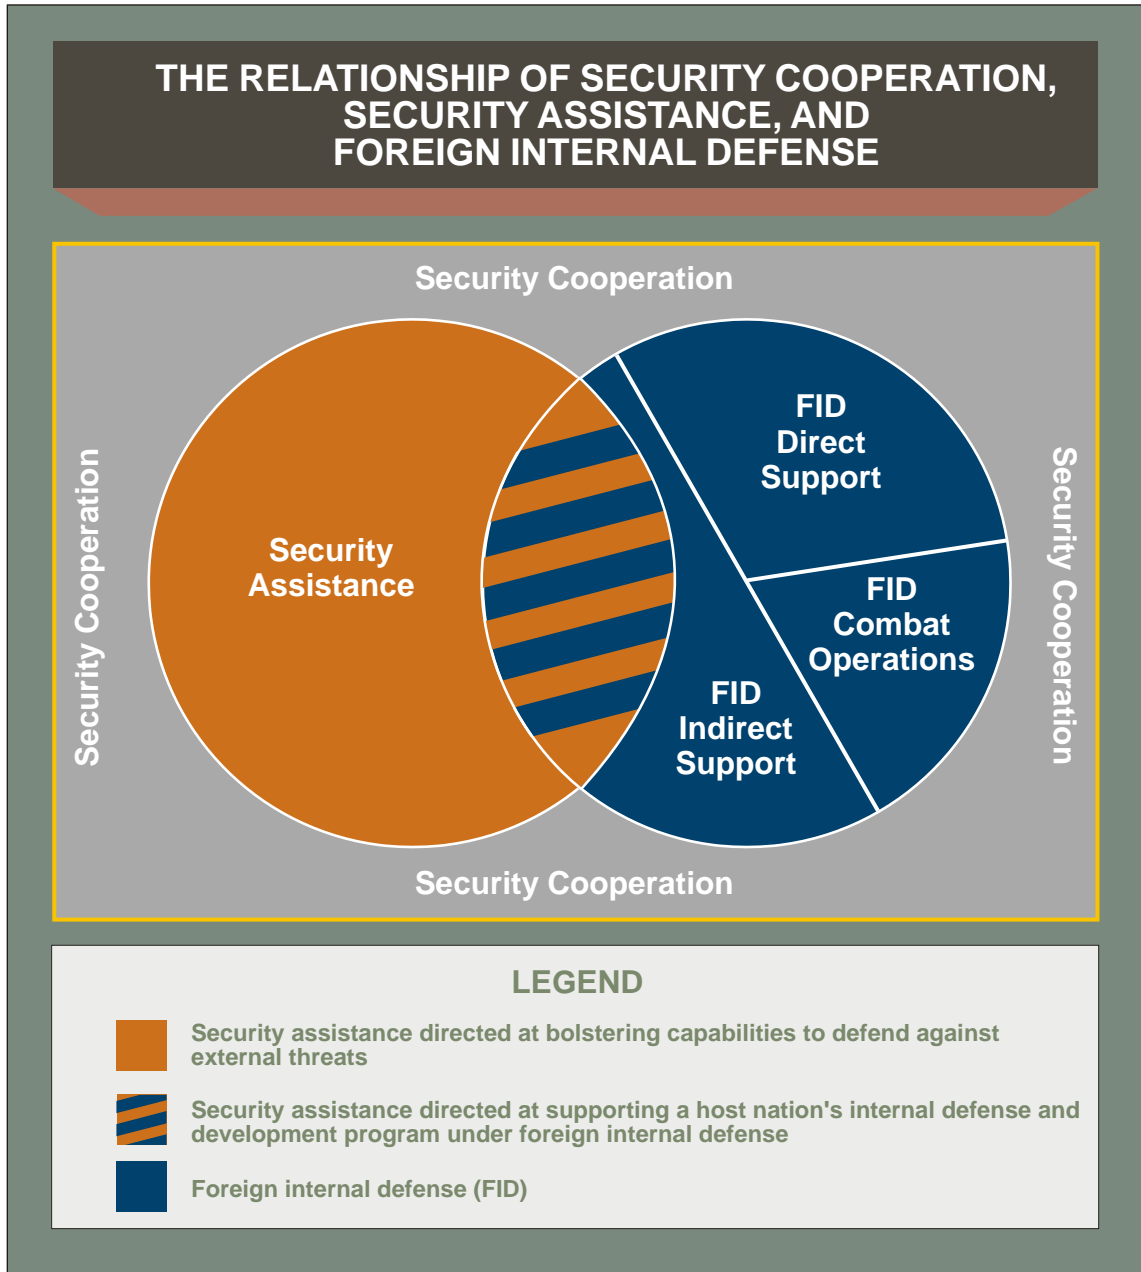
THE RELATIONSHIP OF SECURITY COOPERATION, SECURITY ASSISTANCE, AND FOREIGN INTERNAL DEFENSE

Security Cooperation

Security Cooperation

Security Cooperation

Security Assistance

FID Direct Support

FID Combat Operations

FID Indirect Support

Security Cooperation

LEGEND

Security assistance directed at bolstering capabilities to defend against external threats

Security assistance directed at supporting a host nation's internal defense and development program under foreign internal defense

Foreign internal defense (FID)